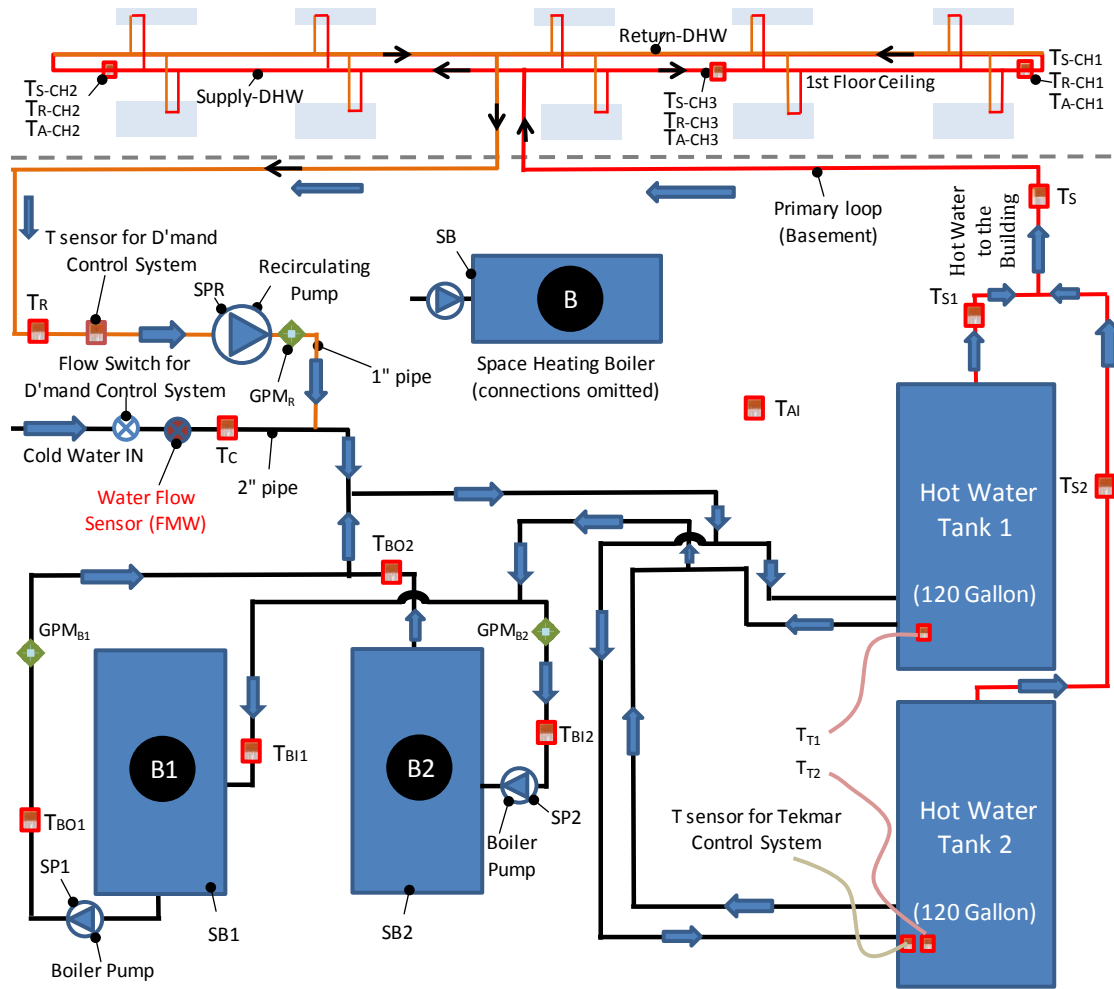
Return-DHW
$T_{S-CH2}$
$T_{R-CH2}$
$T_{A-CH2}$
Supply-DHW
$T_{S-CH3}$
$T_{R-CH3}$
$T_{A-CH3}$
1st Floor Ceiling
$T_{S-CH1}$
$T_{R-CH1}$
$T_{A-CH1}$

T sensor for D'mand Control System
Recirculating Pump
SPR
$T_R$
Flow Switch for D'mand Control System
$GPM_R$
1" pipe
SB
B
Space Heating Boiler (connections omitted)
Primary loop (Basement)
$T_S$
Hot Water to the Building
$T_{S1}$
Cold Water IN
Water Flow Sensor (FMW)
$T_C$
2" pipe
$T_{AI}$
Hot Water Tank 1
(120 Gallon)
$T_{S2}$
$T_{BO2}$
$GPM_{B1}$
$GPM_{B2}$
B1
$T_{BI1}$
B2
$T_{BI2}$
$T_{T1}$
$T_{T2}$
$T_{BO1}$
SP1
Boiler Pump
SB1
SB2
SP2
Boiler Pump
T sensor for Tekmar Control System
Hot Water Tank 2
(120 Gallon)